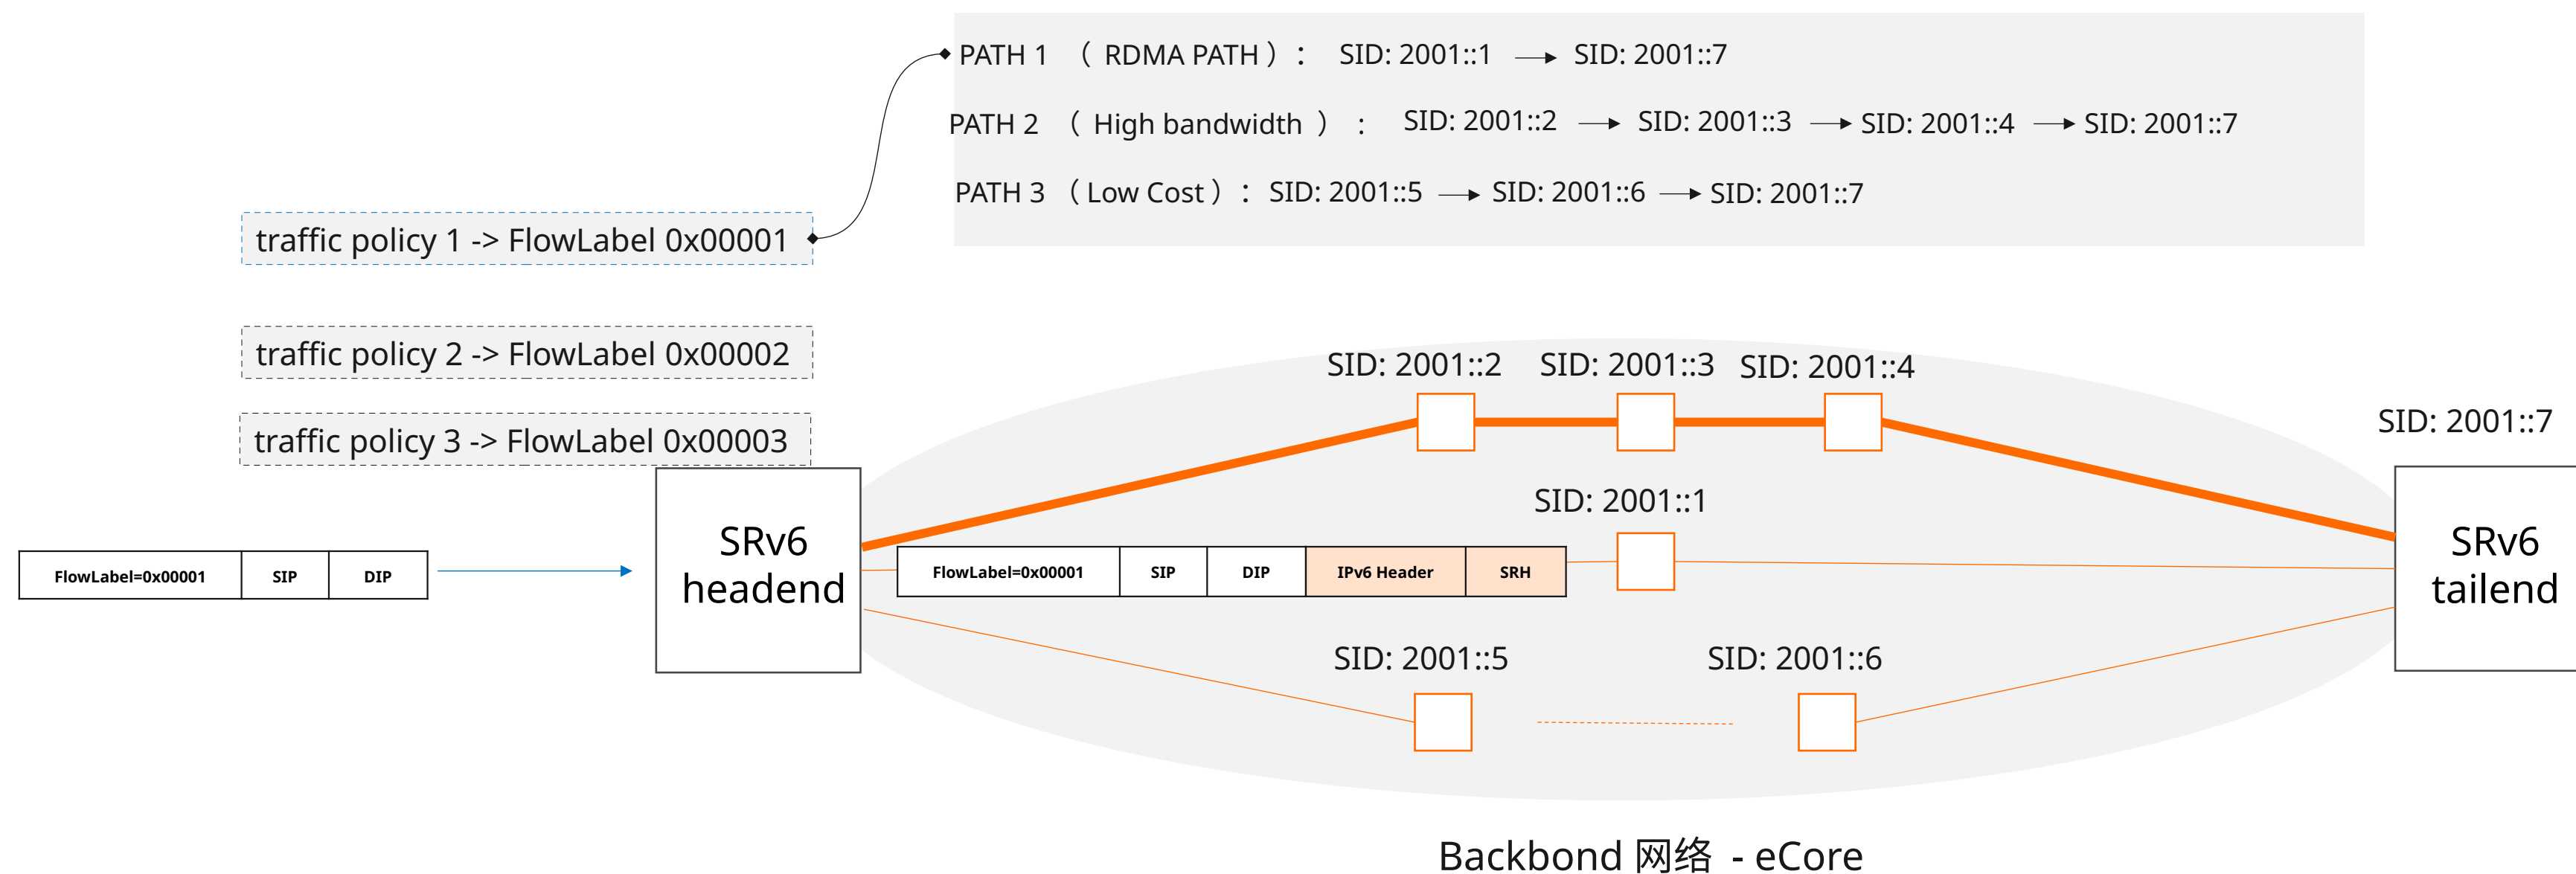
PATH 1 （ RDMA PATH ）： SID: 2001::1 → SID: 2001::7

PATH 2 （ High bandwidth ）： SID: 2001::2 → SID: 2001::3 → SID: 2001::4 → SID: 2001::7

PATH 3 （ Low Cost ）： SID: 2001::5 → SID: 2001::6 → SID: 2001::7

traffic policy 1 -> FlowLabel 0x00001

traffic policy 2 -> FlowLabel 0x00002

traffic policy 3 -> FlowLabel 0x00003

SID: 2001::2 SID: 2001::3 SID: 2001::4

SID: 2001::7

SID: 2001::1

| FlowLabel=0x00001 | SIP | DIP |
|---|---|---|

SRv6 headend

| FlowLabel=0x00001 | SIP | DIP | IPv6 Header | SRH |
|---|---|---|---|---|

SRv6 tailend

SID: 2001::5 SID: 2001::6

Backbond 网络 - eCore